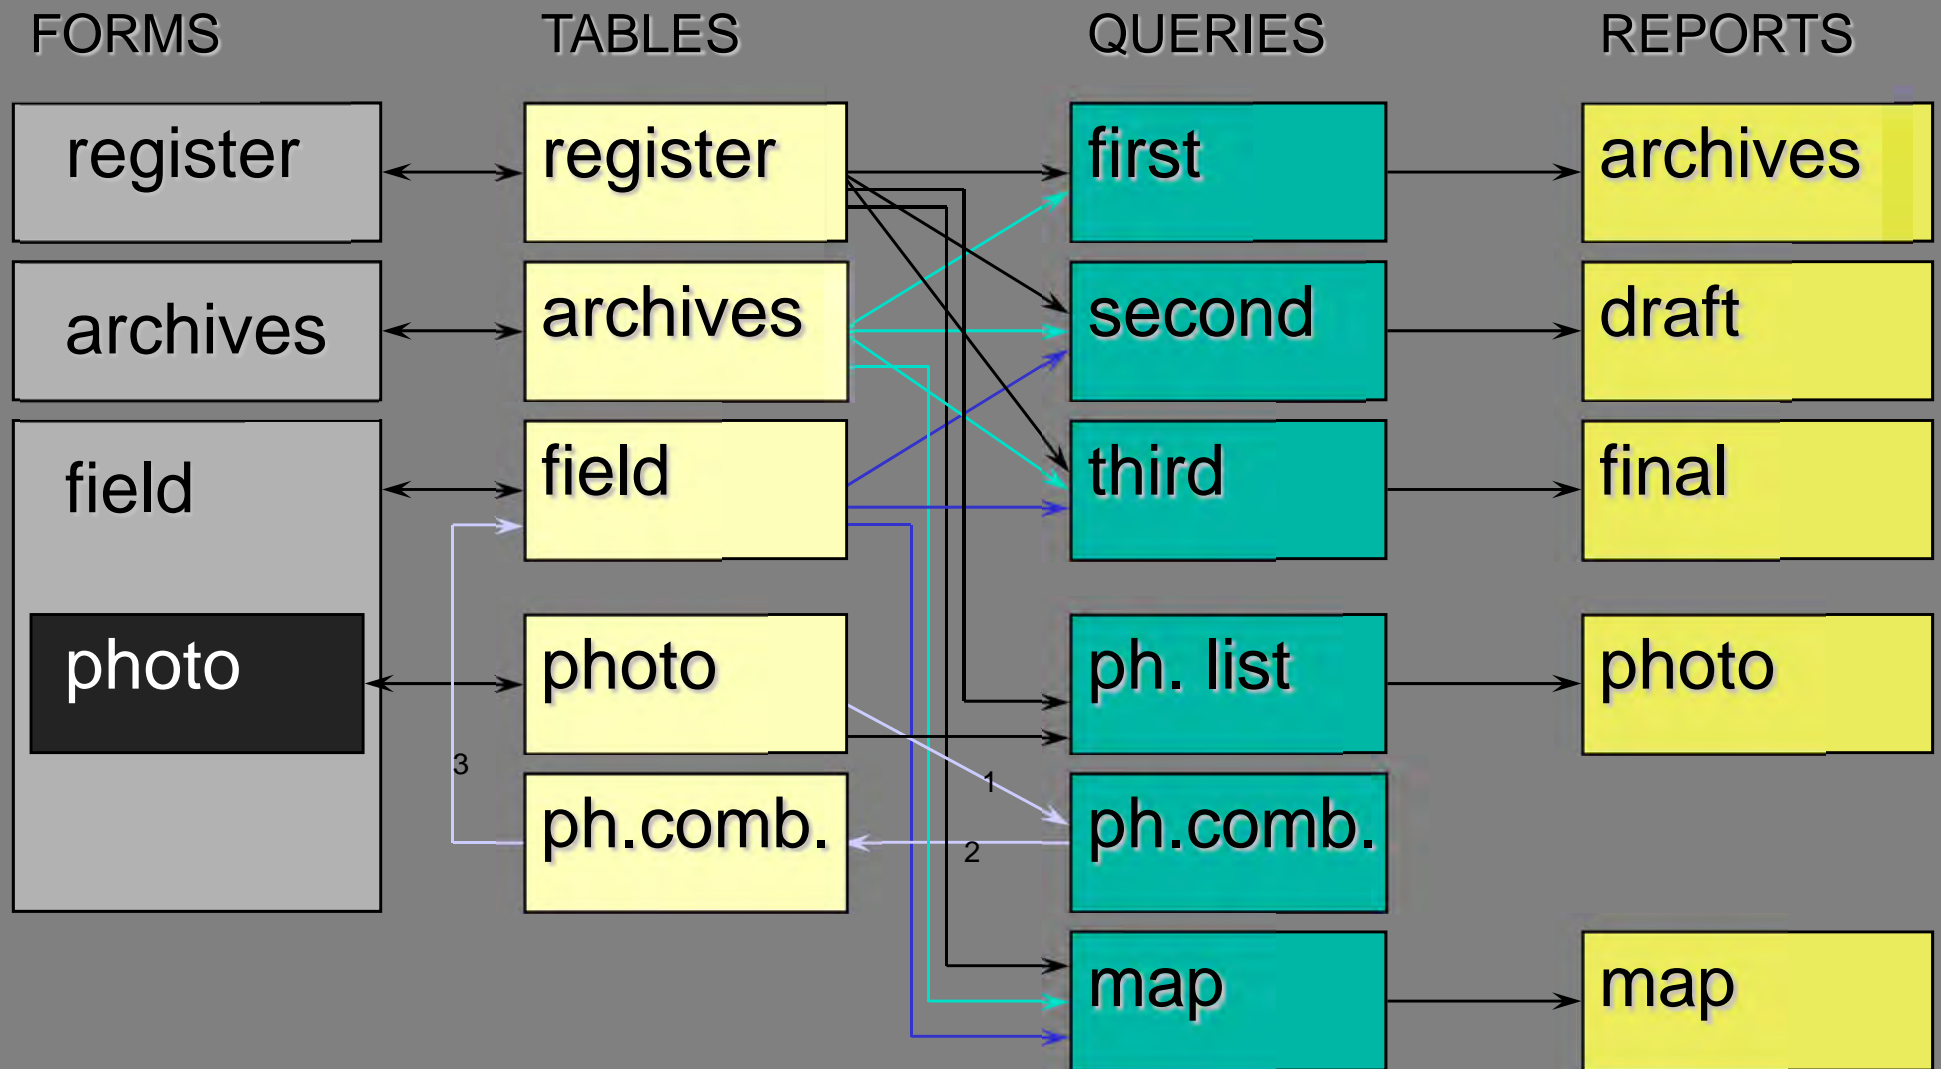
FORMS

register

archives

field

photo

TABLES

register

archives

field

photo

ph.comb.

QUERIES

first

second

third

ph. list

ph.comb.

map

REPORTS

archives

draft

final

photo

map

3

1

2